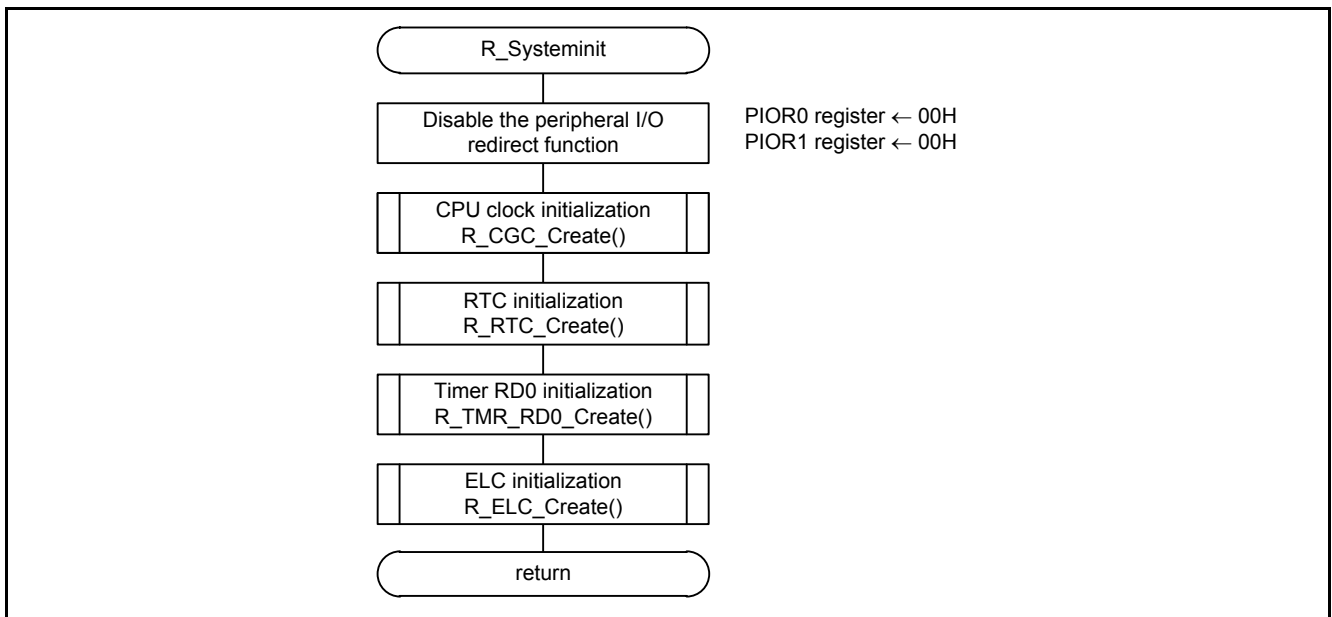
R_Systeminit

Disable the peripheral I/O redirect function

PIOR0 register ← 00H
PIOR1 register ← 00H

CPU clock initialization
R_CGC_Create()

RTC initialization
R_RTC_Create()

Timer RD0 initialization
R_TMR_RD0_Create()

ELC initialization
R_ELC_Create()

return